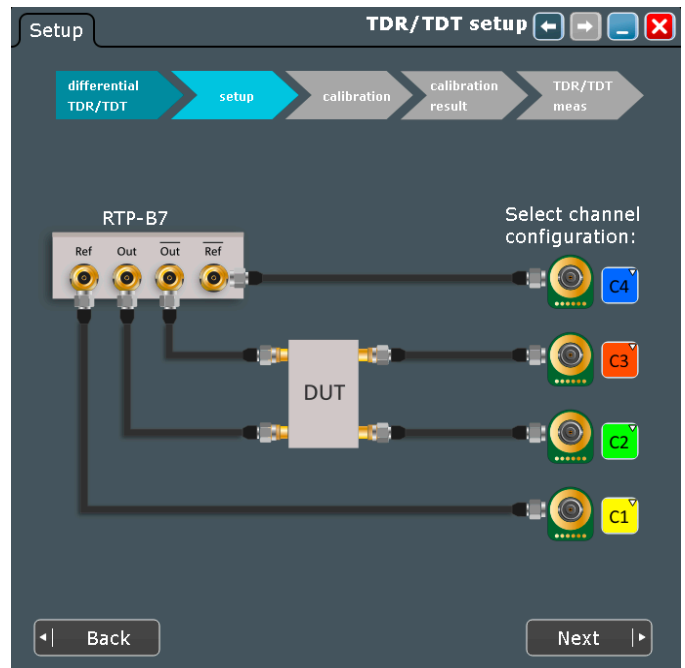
Setup

TDR/TDT setup

differential TDR/TDT

setup

calibration

calibration result

TDR/TDT meas

RTP-B7

Ref Out $\overline{\text{Out}}$ $\overline{\text{Ref}}$

Select channel configuration:

C4

DUT

C3

C2

C1

Back

Next